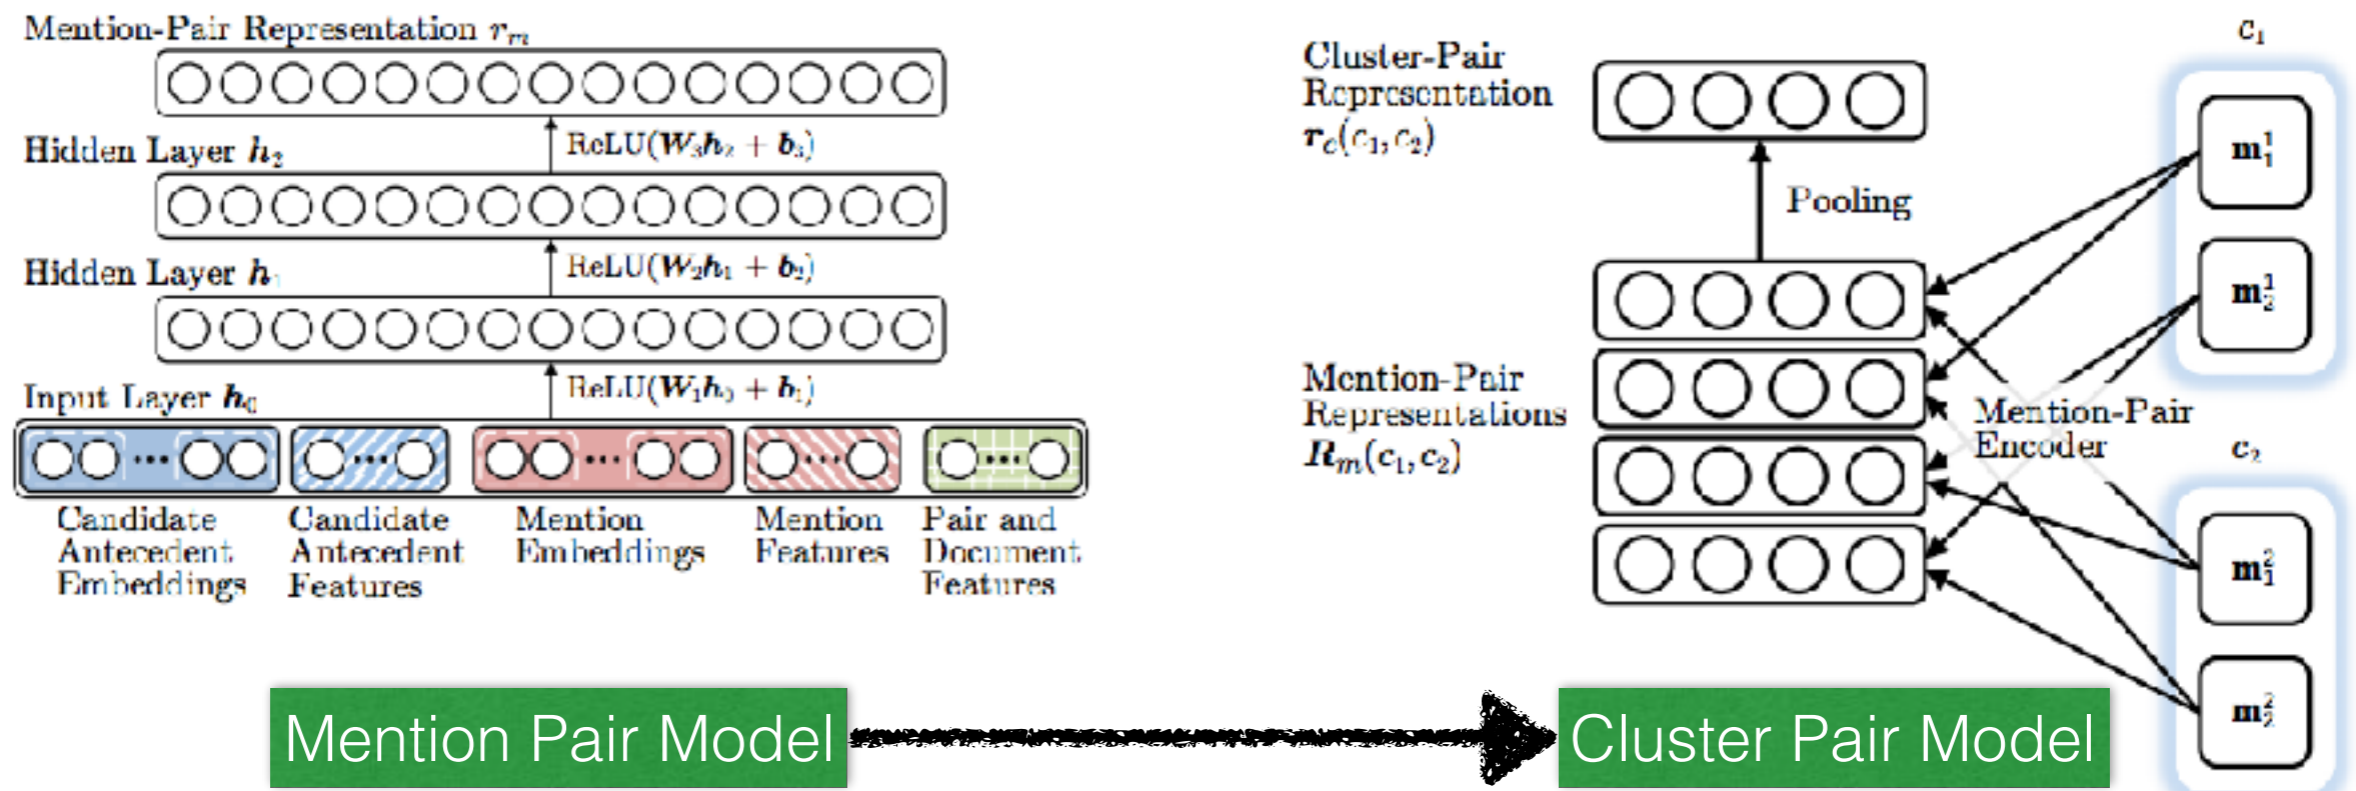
Mention-Pair Representation $r_m$

Hidden Layer $h_2$

ReLU($W_3h_2 + b_3$)

Hidden Layer $h_1$

ReLU($W_2h_1 + b_2$)

Input Layer $h_0$

ReLU($W_1h_0 + b_1$)

Candidate Antecedent Embeddings

Candidate Antecedent Features

Mention Embeddings

Mention Features

Pair and Document Features

Cluster-Pair Representation $r_c(c_1, c_2)$

Pooling

Mention-Pair Representations $R_m(c_1, c_2)$

Mention-Pair Encoder

$c_1$

$m_1^1$

$m_2^1$

$c_2$

$m_1^2$

$m_2^2$

Mention Pair Model

Cluster Pair Model